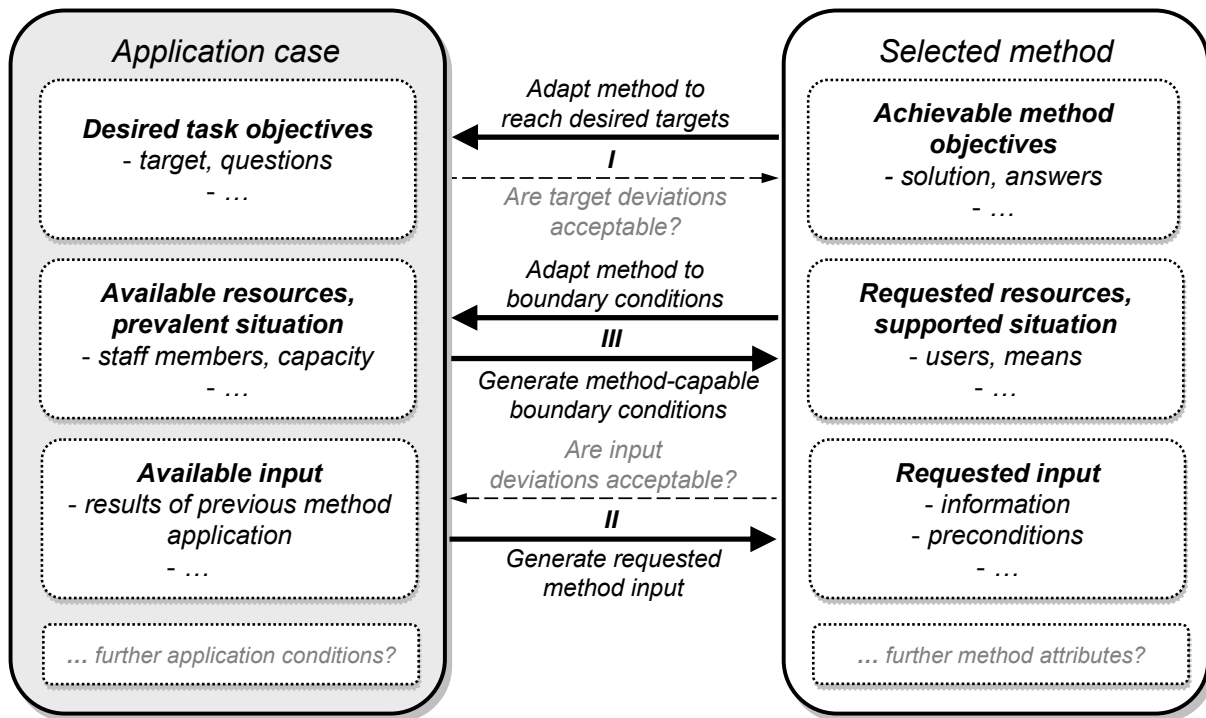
Application case

Desired task objectives
- target, questions
- …

Available resources, prevalent situation
- staff members, capacity
- …

Available input
- results of previous method application
- …

… further application conditions?

Adapt method to reach desired targets

I

Are target deviations acceptable?

Adapt method to boundary conditions

III

Generate method-capable boundary conditions

Are input deviations acceptable?

II

Generate requested method input

Selected method

Achievable method objectives
- solution, answers
- …

Requested resources, supported situation
- users, means
- …

Requested input
- information
- preconditions
- …

… further method attributes?